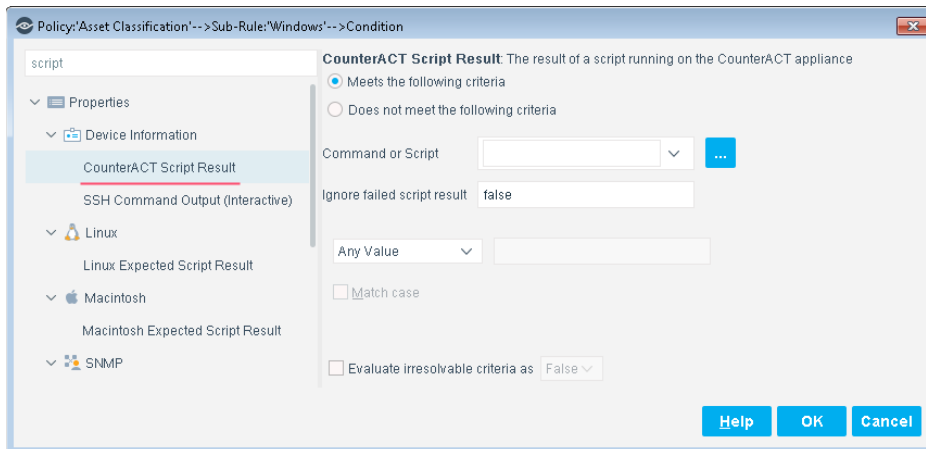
Policy:'Asset Classification'-->Sub-Rule:'Windows'-->Condition

script

Properties

Device Information

CounterACT Script Result

SSH Command Output (Interactive)

Linux

Linux Expected Script Result

Macintosh

Macintosh Expected Script Result

SNMP

CounterACT Script Result: The result of a script running on the CounterACT appliance

Meets the following criteria

Does not meet the following criteria

Command or Script

...

Ignore failed script result false

Any Value

Match case

Evaluate irresolvable criteria as False

Help OK Cancel